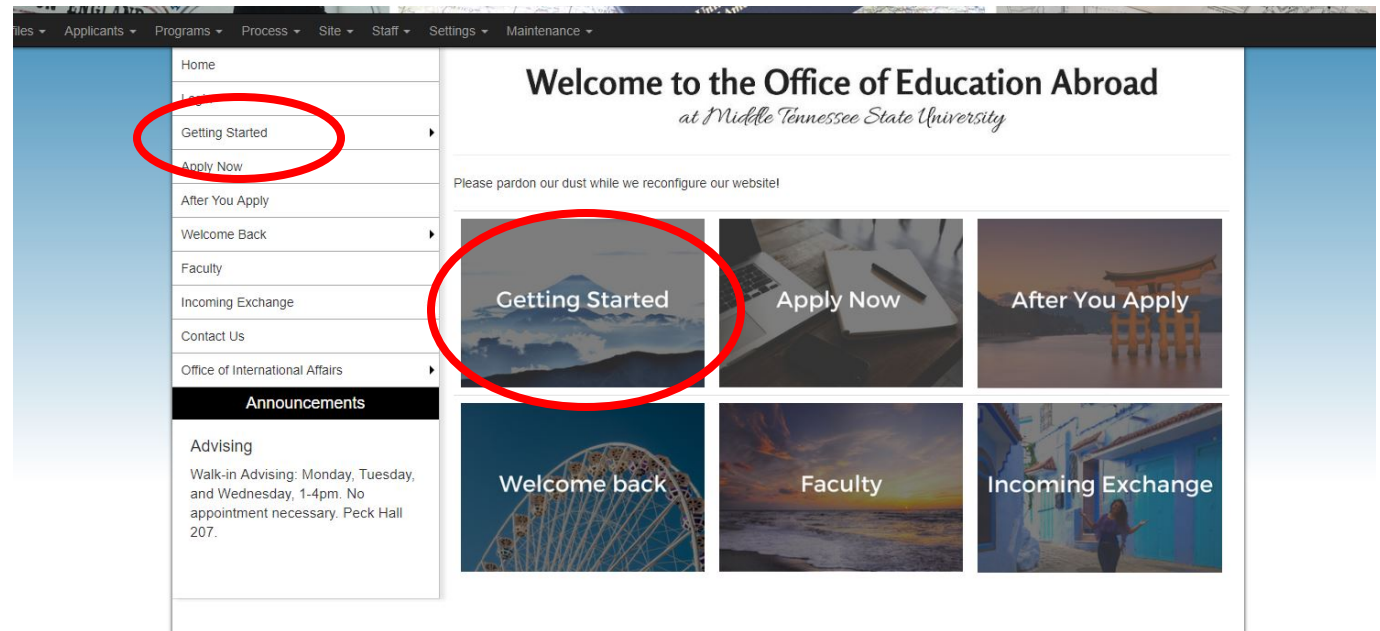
iles ▾ Applicants ▾ Programs ▾ Process ▾ Site ▾ Staff ▾ Settings ▾ Maintenance ▾

Home
Log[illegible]
Getting Started
Apply Now
After You Apply
Welcome Back
Faculty
Incoming Exchange
Contact Us
Office of International Affairs

Announcements

Advising

Walk-in Advising: Monday, Tuesday, and Wednesday, 1-4pm. No appointment necessary. Peck Hall 207.

Welcome to the Office of Education Abroad
at Middle Tennessee State University

Please pardon our dust while we reconfigure our website!

Getting Started
Apply Now
After You Apply
Welcome back
Faculty
Incoming Exchange